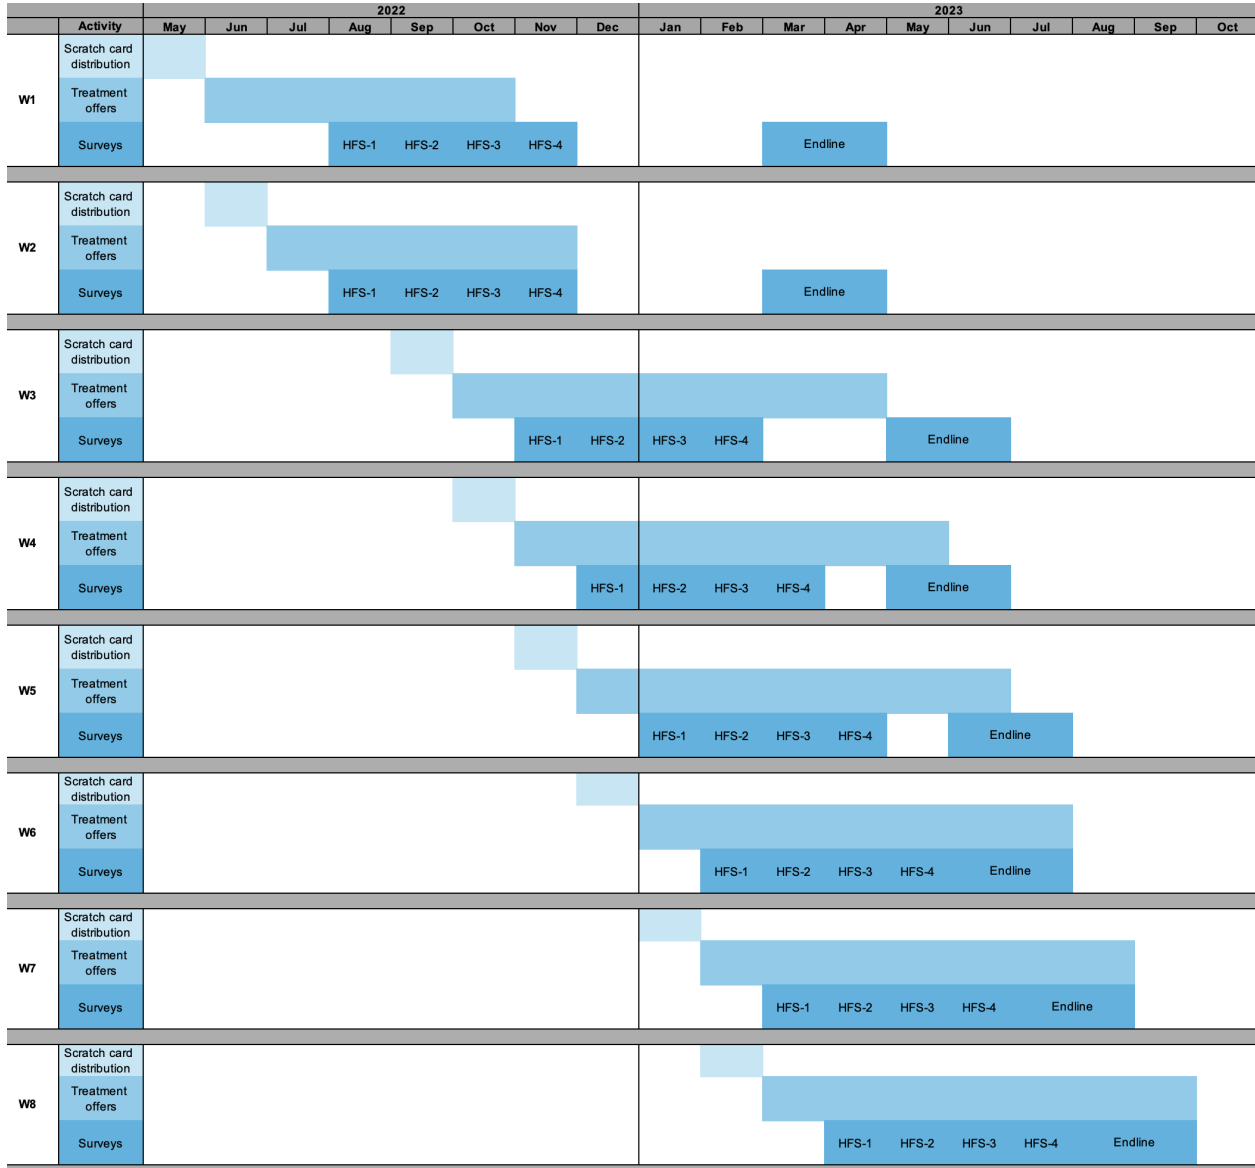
| | Activity | May | Jun | Jul | Aug | Sep | Oct | Nov | Dec | Jan | Feb | Mar | Apr | May | Jun | Jul | Aug | Sep | Oct |
|---|---|---|---|---|---|---|---|---|---|---|---|---|---|---|---|---|---|---|---|
| | | 2022 | | | | | | | | 2023 | | | | | | | | | |
| W1 | Scratch card distribution | | | | | | | | | | | | | | | | | | |
| | Treatment offers | | | | | | | | | | | | | | | | | | |
| | Surveys | | | | HFS-1 | HFS-2 | HFS-3 | HFS-4 | | | | Endline | | | | | | | |
| W2 | Scratch card distribution | | | | | | | | | | | | | | | | | | |
| | Treatment offers | | | | | | | | | | | | | | | | | | |
| | Surveys | | | | HFS-1 | HFS-2 | HFS-3 | HFS-4 | | | | Endline | | | | | | | |
| W3 | Scratch card distribution | | | | | | | | | | | | | | | | | | |
| | Treatment offers | | | | | | | | | | | | | | | | | | |
| | Surveys | | | | | | | HFS-1 | HFS-2 | HFS-3 | HFS-4 | | | Endline | | | | | |
| W4 | Scratch card distribution | | | | | | | | | | | | | | | | | | |
| | Treatment offers | | | | | | | | | | | | | | | | | | |
| | Surveys | | | | | | | | HFS-1 | HFS-2 | HFS-3 | HFS-4 | | Endline | | | | | |
| W5 | Scratch card distribution | | | | | | | | | | | | | | | | | | |
| | Treatment offers | | | | | | | | | | | | | | | | | | |
| | Surveys | | | | | | | | | HFS-1 | HFS-2 | HFS-3 | HFS-4 | | Endline | | | | |
| W6 | Scratch card distribution | | | | | | | | | | | | | | | | | | |
| | Treatment offers | | | | | | | | | | | | | | | | | | |
| | Surveys | | | | | | | | | | HFS-1 | HFS-2 | HFS-3 | HFS-4 | Endline | | | | |
| W7 | Scratch card distribution | | | | | | | | | | | | | | | | | | |
| | Treatment offers | | | | | | | | | | | | | | | | | | |
| | Surveys | | | | | | | | | | | HFS-1 | HFS-2 | HFS-3 | HFS-4 | Endline | | | |
| W8 | Scratch card distribution | | | | | | | | | | | | | | | | | | |
| | Treatment offers | | | | | | | | | | | | | | | | | | |
| | Surveys | | | | | | | | | | | | HFS-1 | HFS-2 | HFS-3 | HFS-4 | Endline | | |